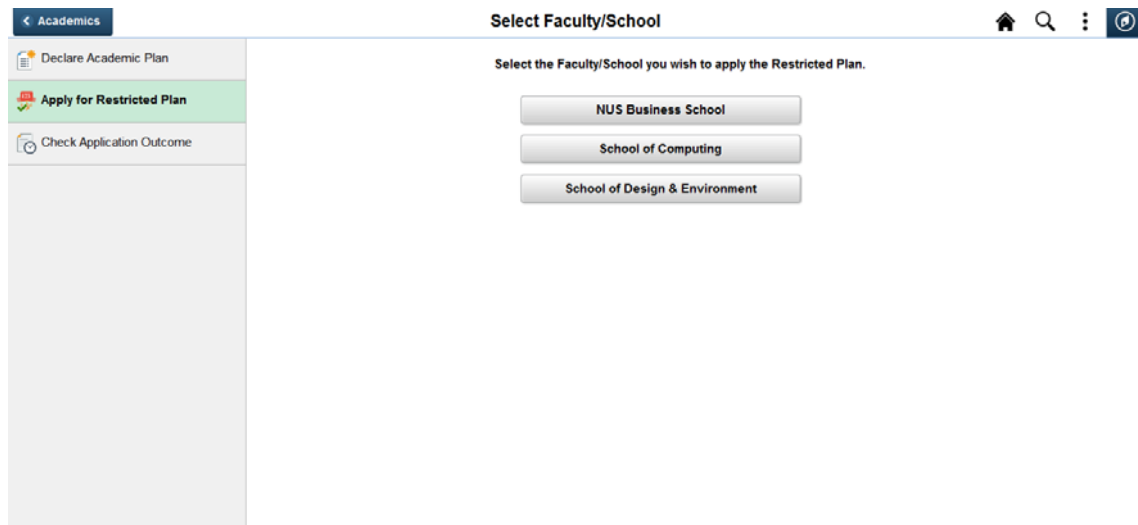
< Academics

Select Faculty/School

Declare Academic Plan

Apply for Restricted Plan

Check Application Outcome

Select the Faculty/School you wish to apply the Restricted Plan.

NUS Business School

School of Computing

School of Design & Environment